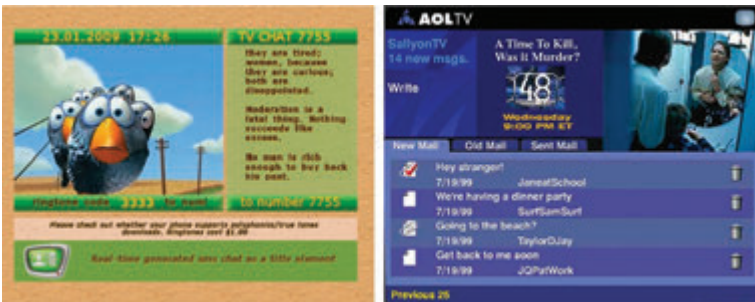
23.01.2009 17:26

TV CHAT 7755

Men are tired; women, because they are curious; both are disappointed.

Moderation is a fatal thing. Nothing succeeds like excess.

No man is rich enough to buy back his past.

Ringtone code 3333 to sent

to number 7755

Please check out whether your phone supports polyphonic/true tones download. Ringtones cost $1.00

Real-time generated sms chat as a title element

AOLTV

SallyonTV 14 new msgs.

Write

A Time To Kill, Was it Murder?

48

Wednesday 9:00 PM ET

New Mail | Old Mail | Sent Mail

Hey stranger!
7/19/99 JanetAtSchool

We're having a dinner party
7/19/99 SurfSamSurf

Going to the beach?
7/19/99 TaylorDJay

Get back to me soon
7/19/99 JQPatWork

Previous 25